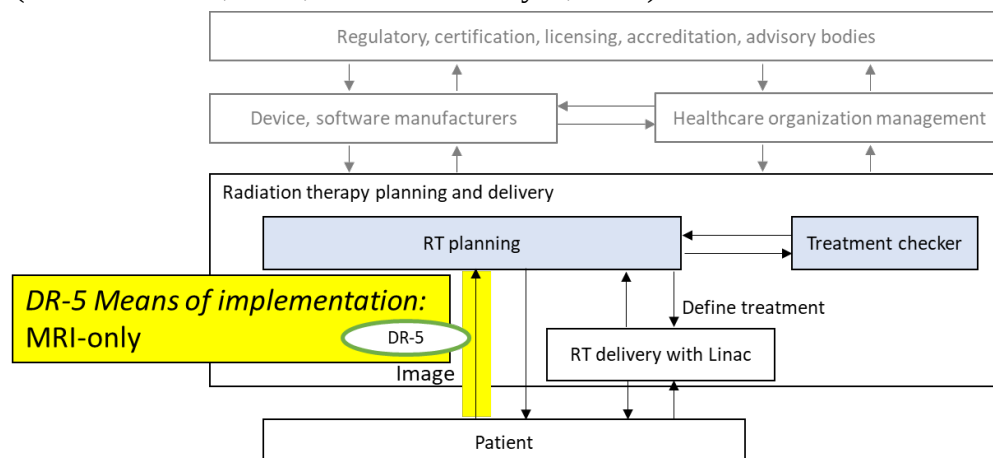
Regulatory, certification, licensing, accreditation, advisory bodies

Device, software manufacturers

Healthcare organization management

Radiation therapy planning and delivery

RT planning

Treatment checker

*DR-5 Means of implementation:*
MRI-only

DR-5

Define treatment

RT delivery with Linac

Image

Patient